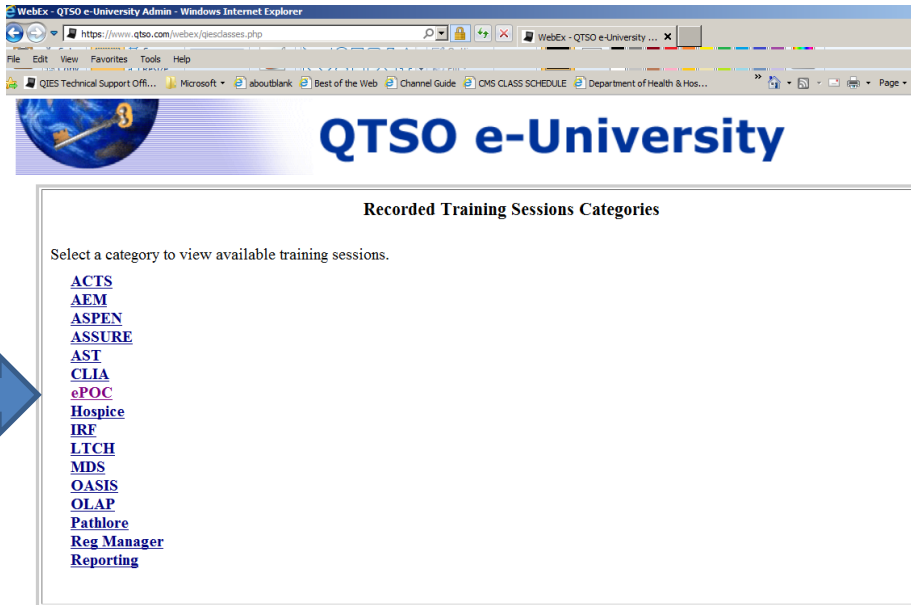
WebEx - QTSO e-University Admin - Windows Internet Explorer
https://www.qtso.com/webex/qiesclasses.php
WebEx - QTSO e-University ...
File Edit View Favorites Tools Help
QIES Technical Support Offi... Microsoft aboutblank Best of the Web Channel Guide CMS CLASS SCHEDULE Department of Health & Hos...
Page

QTSO e-University

Recorded Training Sessions Categories

Select a category to view available training sessions.

ACTS
AEM
ASPEN
ASSURE
AST
CLIA
ePOC
Hospice
IRF
LTCH
MDS
OASIS
OLAP
Pathlore
Reg Manager
Reporting